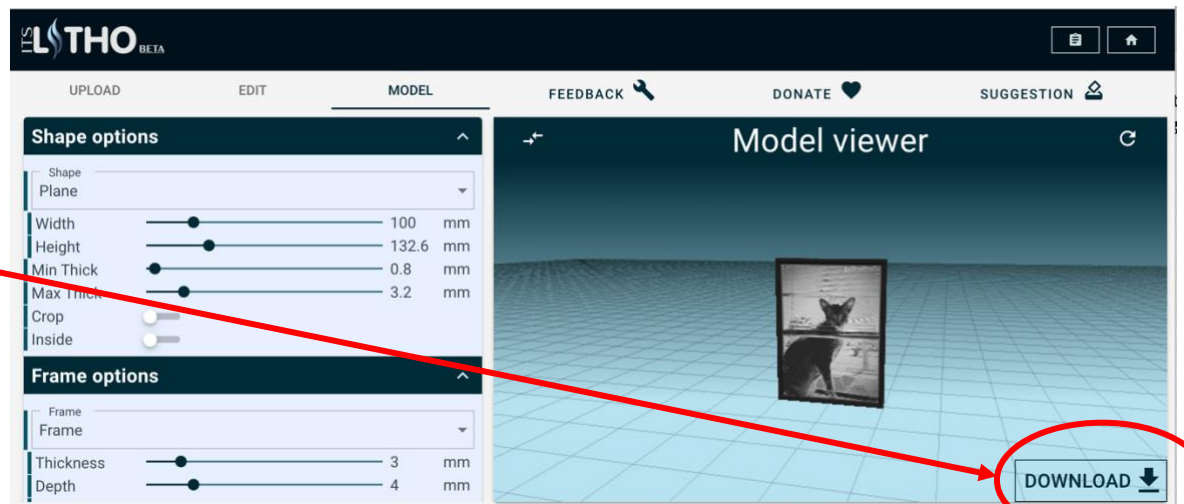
ITS LITHO BETA

UPLOAD EDIT MODEL FEEDBACK DONATE SUGGESTION

Shape options

Shape
Plane

Width 100 mm
Height 132.6 mm
Min Thick 0.8 mm
Max Thick 3.2 mm
Crop
Inside

Frame options

Frame
Frame

Thickness 3 mm
Depth 4 mm

Model viewer

DOWNLOAD